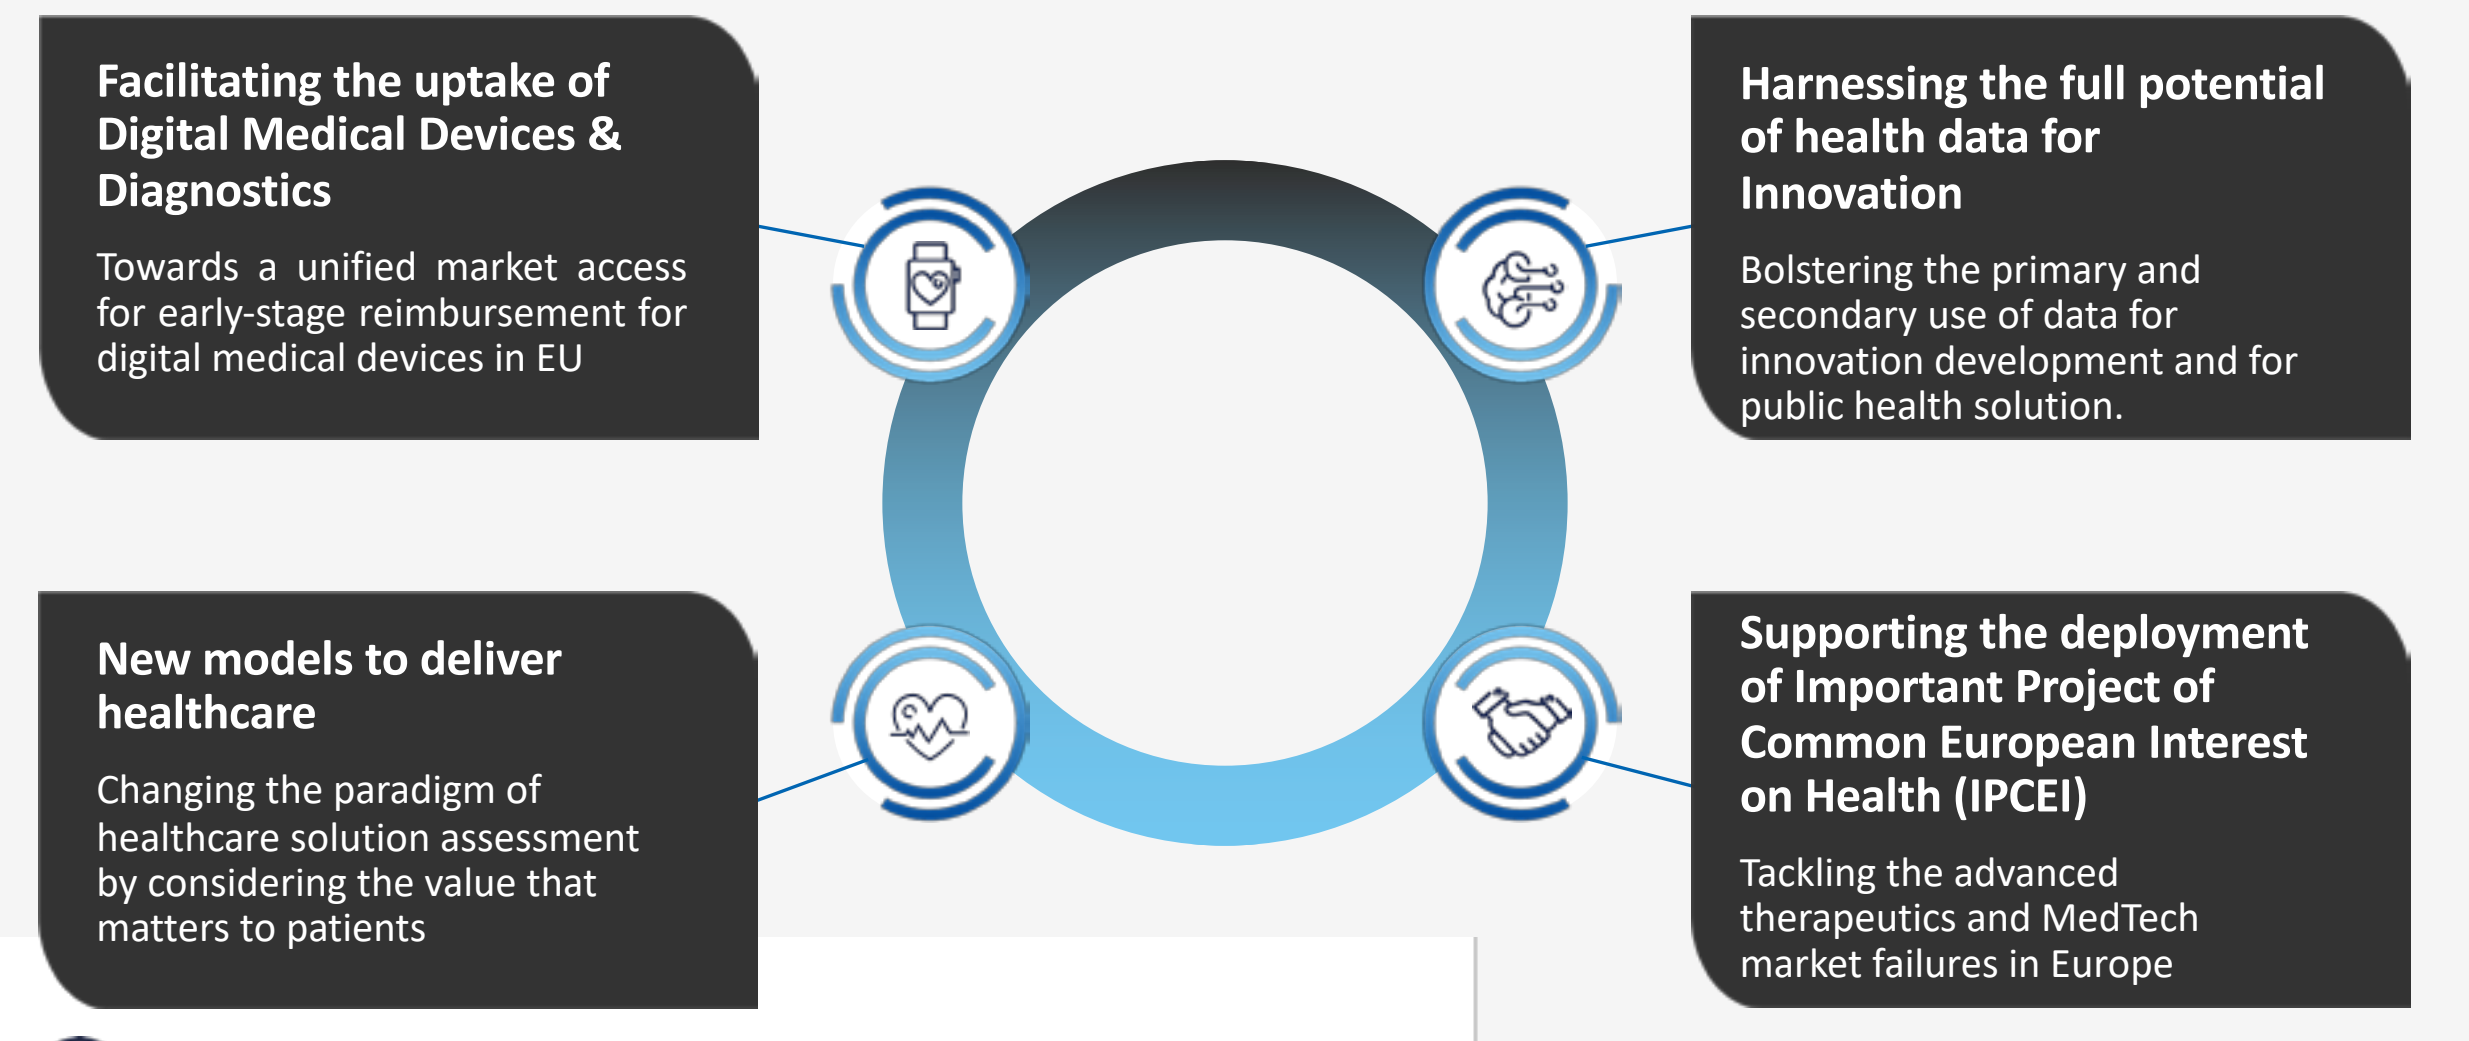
Facilitating the uptake of Digital Medical Devices & Diagnostics

Towards a unified market access for early-stage reimbursement for digital medical devices in EU

Harnessing the full potential of health data for Innovation

Bolstering the primary and secondary use of data for innovation development and for public health solution.

New models to deliver healthcare

Changing the paradigm of healthcare solution assessment by considering the value that matters to patients

Supporting the deployment of Important Project of Common European Interest on Health (IPCEI)

Tackling the advanced therapeutics and MedTech market failures in Europe